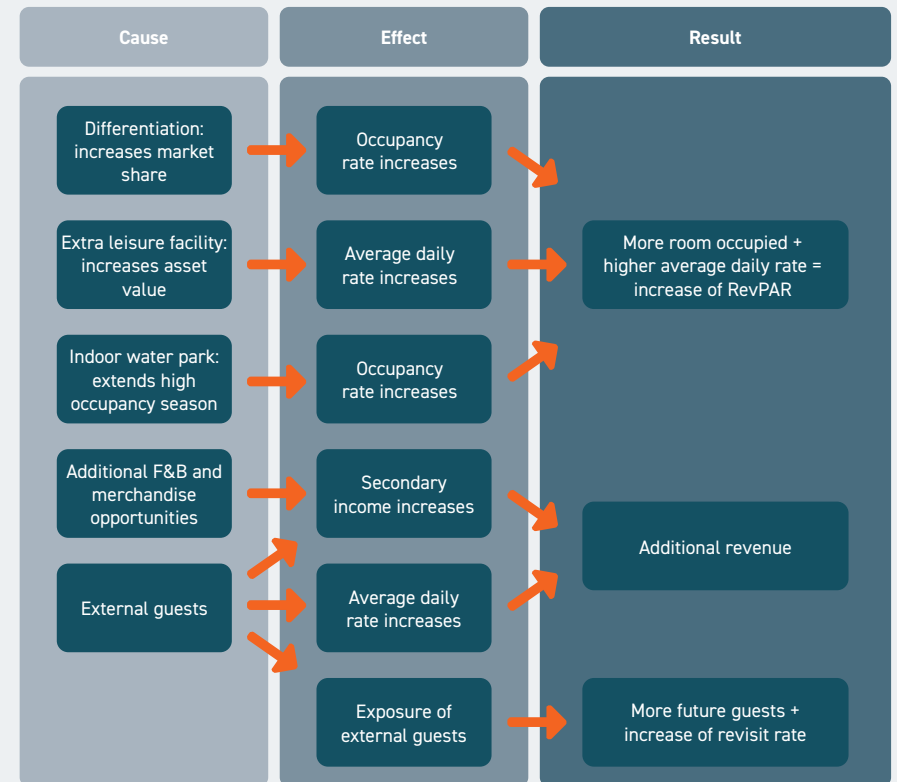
Cause

Effect

Result

Differentiation: increases market share

Occupancy rate increases

Extra leisure facility: increases asset value

Average daily rate increases

More room occupied + higher average daily rate = increase of RevPAR

Indoor water park: extends high occupancy season

Occupancy rate increases

Additional F&B and merchandise opportunities

Secondary income increases

Additional revenue

External guests

Average daily rate increases

Exposure of external guests

More future guests + increase of revisit rate